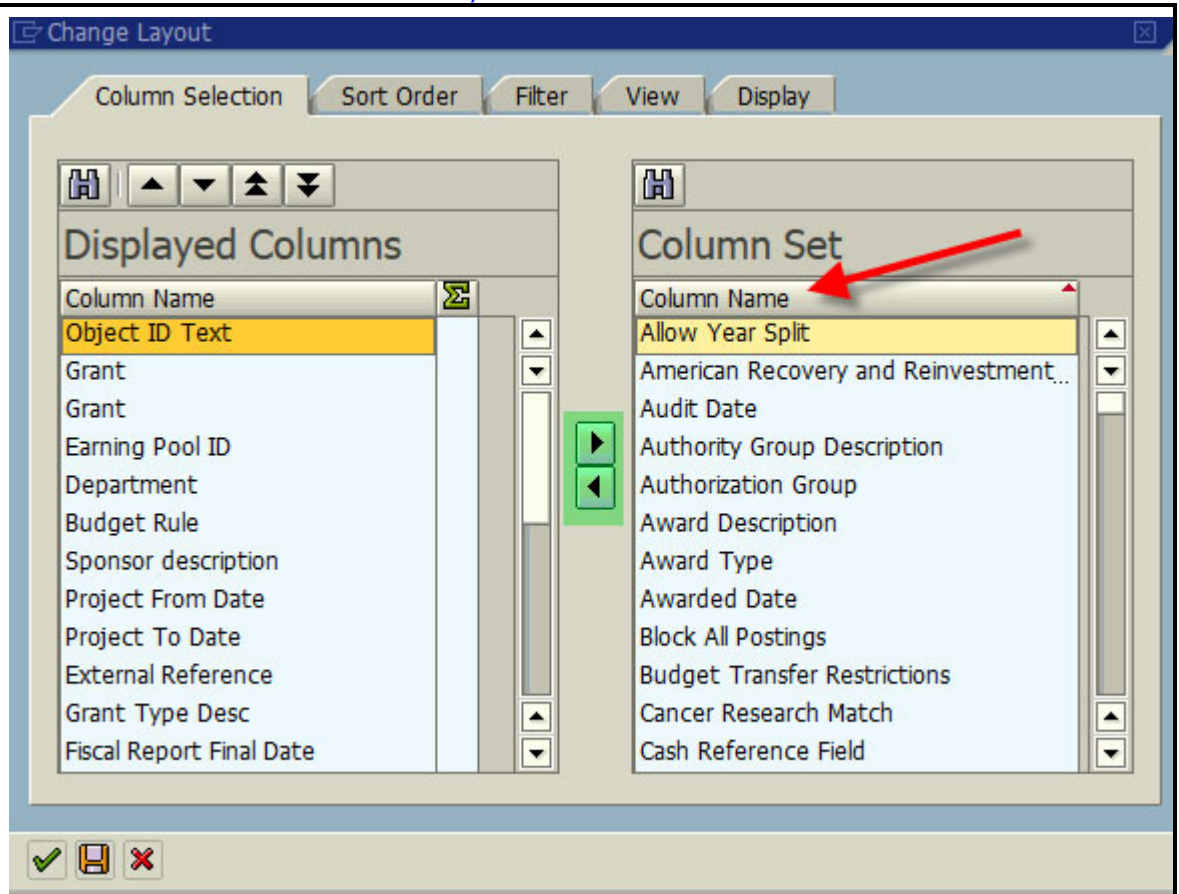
Change Layout

Column Selection | Sort Order | Filter | View | Display

Displayed Columns

| Column Name | |
|---|---|
| Object ID Text | |
| Grant | |
| Grant | |
| Earning Pool ID | |
| Department | |
| Budget Rule | |
| Sponsor description | |
| Project From Date | |
| Project To Date | |
| External Reference | |
| Grant Type Desc | |
| Fiscal Report Final Date | |

Column Set

| Column Name |
|---|
| Allow Year Split |
| American Recovery and Reinvestment... |
| Audit Date |
| Authority Group Description |
| Authorization Group |
| Award Description |
| Award Type |
| Awarded Date |
| Block All Postings |
| Budget Transfer Restrictions |
| Cancer Research Match |
| Cash Reference Field |